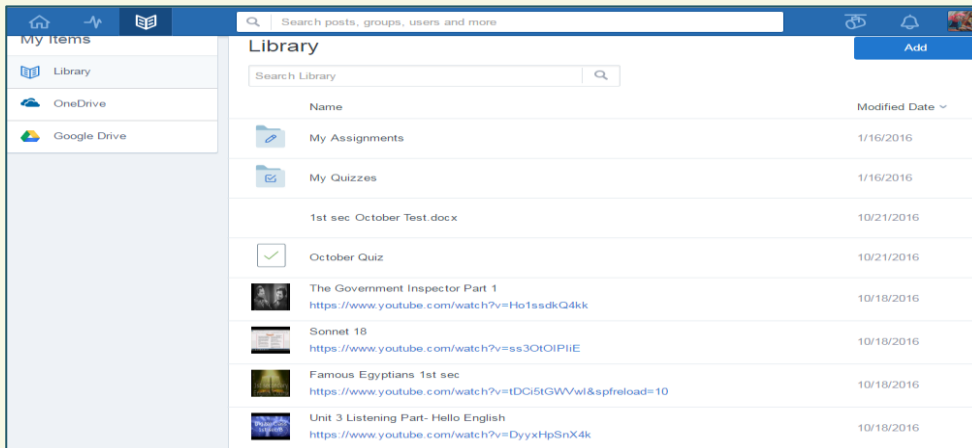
Search posts, groups, users and more

My Items

Library

OneDrive

Google Drive

Library

Add

Search Library

| Name | Modified Date |
|---|---|
| My Assignments | 1/16/2016 |
| My Quizzes | 1/16/2016 |
| 1st sec October Test.docx | 10/21/2016 |
| October Quiz | 10/21/2016 |
| The Government Inspector Part 1 https://www.youtube.com/watch?v=Ho1ssdkQ4kk | 10/18/2016 |
| Sonnet 18 https://www.youtube.com/watch?v=ss3OtOIPIiE | 10/18/2016 |
| Famous Egyptians 1st sec https://www.youtube.com/watch?v=tDCi5tGWVwl&spfreload=10 | 10/18/2016 |
| Unit 3 Listening Part- Hello English https://www.youtube.com/watch?v=DyyxHpSnX4k | 10/18/2016 |